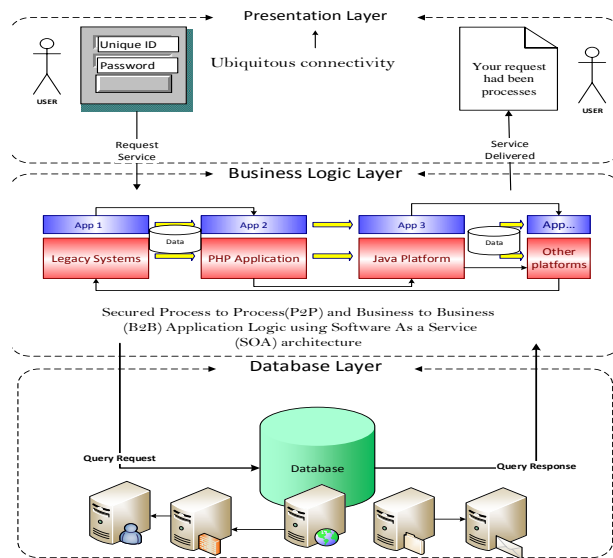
Presentation Layer

Unique ID

Password

USER

Ubiquitous connectivity

Your request had been processes

USER

Request Service

Service Delivered

Business Logic Layer

App 1

Legacy Systems

Data

App 2

PHP Application

App 3

Java Platform

Data

App...

Other platforms

Secured Process to Process(P2P) and Business to Business (B2B) Application Logic using Software As a Service (SOA) architecture

Database Layer

Query Request

Database

Query Response